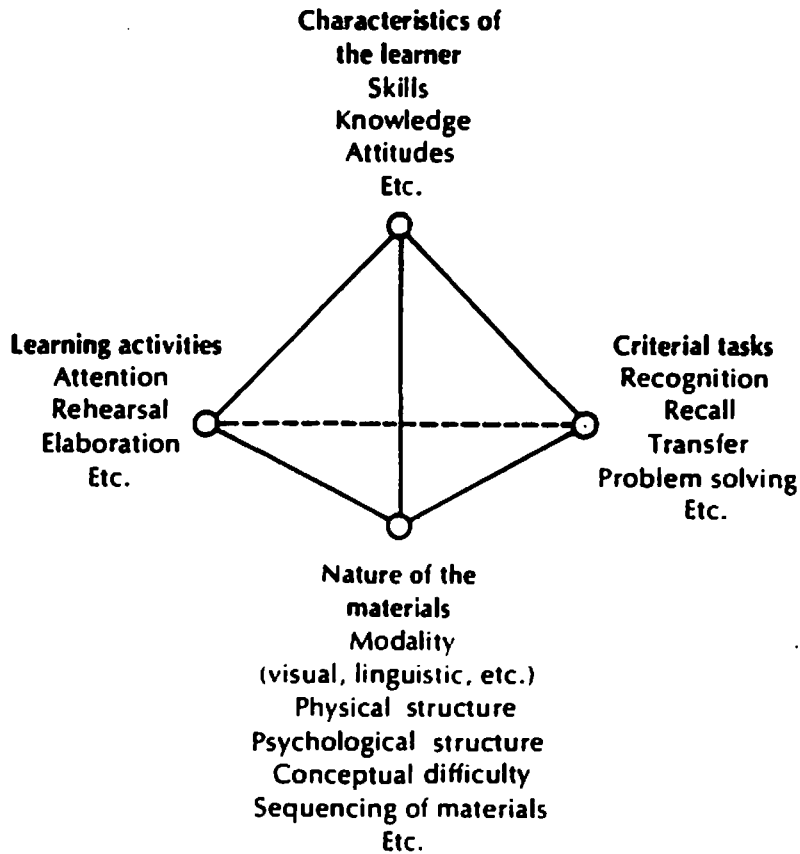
Characteristics of the learner
Skills
Knowledge
Attitudes
Etc.

Learning activities
Attention
Rehearsal
Elaboration
Etc.

Criterial tasks
Recognition
Recall
Transfer
Problem solving
Etc.

Nature of the materials
Modality
(visual, linguistic, etc.)
Physical structure
Psychological structure
Conceptual difficulty
Sequencing of materials
Etc.